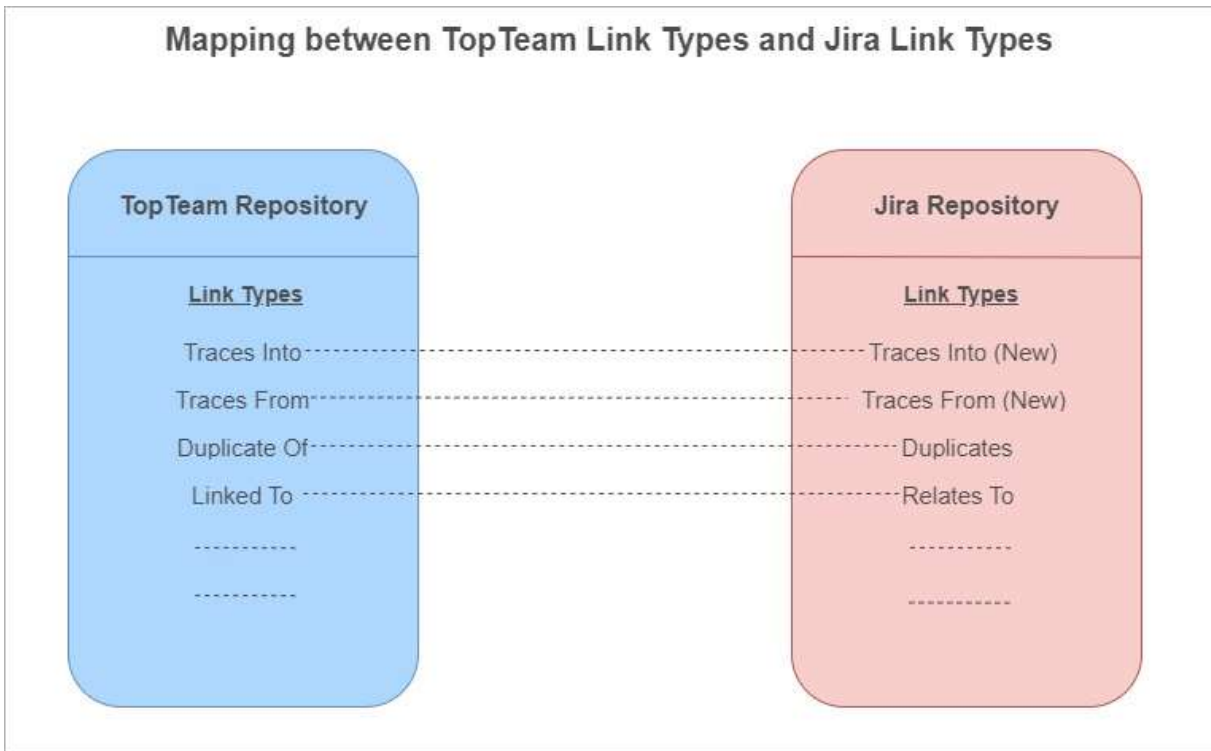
Mapping between TopTeam Link Types and Jira Link Types

TopTeam Repository

Link Types

Traces Into

Traces From

Duplicate Of

Linked To

----------

----------

Jira Repository

Link Types

Traces Into (New)

Traces From (New)

Duplicates

Relates To

----------

----------